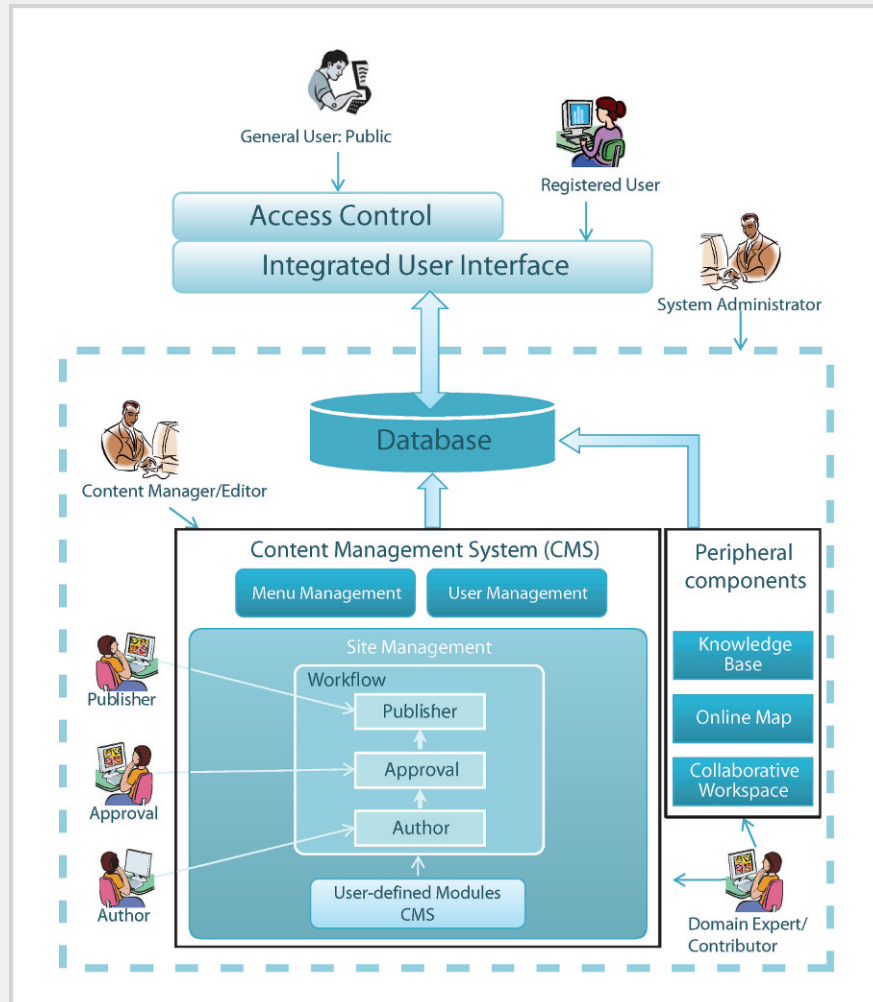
General User: Public

Registered User

Access Control

Integrated User Interface

System Administrator

Content Manager/Editor

Database

Content Management System (CMS)

Menu Management

User Management

Peripheral components

Site Management

Workflow

Publisher

Publisher

Approval

Approval

Author

Author

User-defined Modules CMS

Knowledge Base

Online Map

Collaborative Workspace

Domain Expert/ Contributor